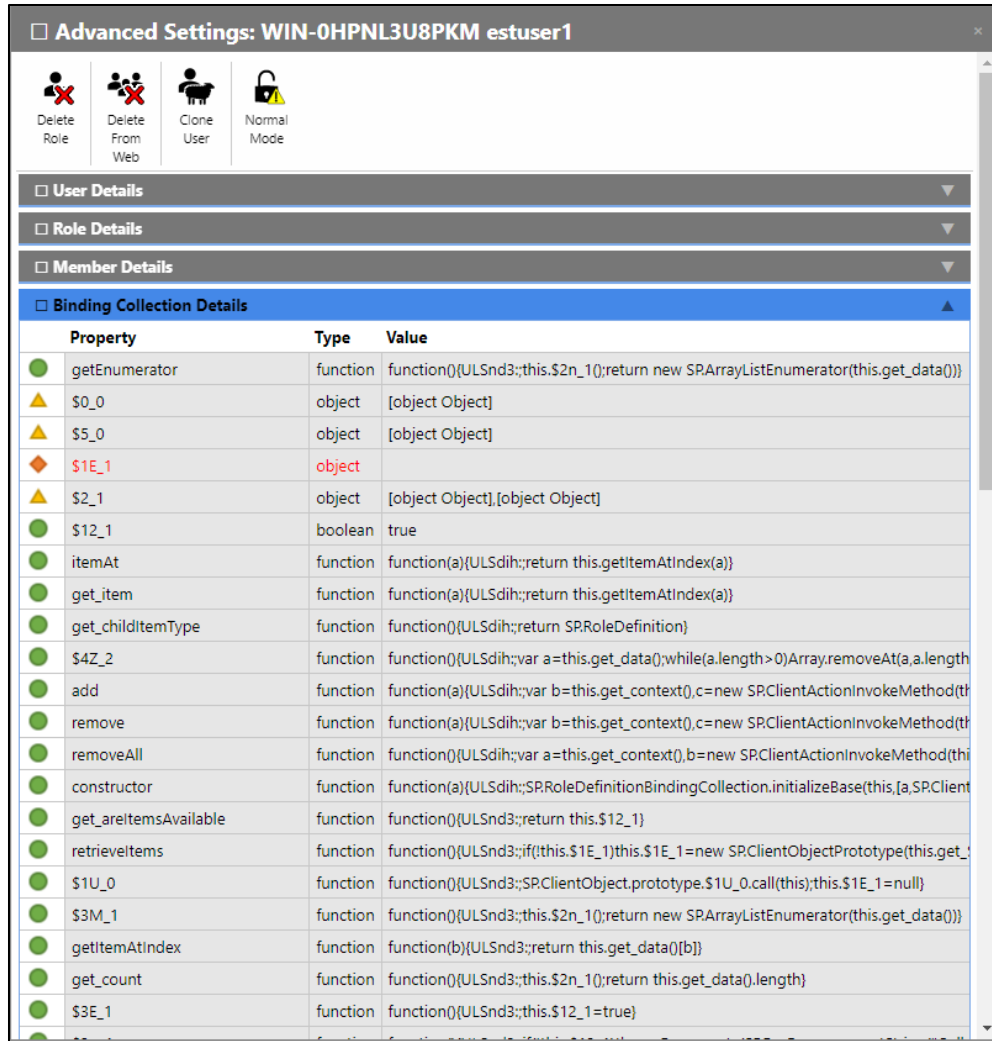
☐ Advanced Settings: WIN-0HPNL3U8PKM estuser1

Delete Role | Delete From Web | Clone User | Normal Mode

☐ User Details

☐ Role Details

☐ Member Details

☐ Binding Collection Details

| Property | Type | Value |
|---|---|---|
| getEnumerator | function | function(){ULSnd3:;this.$2n_1();return new SP.ArrayListEnumerator(this.get_data())} |
| $0_0 | object | [object Object] |
| $5_0 | object | [object Object] |
| $1E_1 | object | |
| $2_1 | object | [object Object],[object Object] |
| $12_1 | boolean | true |
| itemAt | function | function(a){ULSdih:;return this.getItemAtIndex(a)} |
| get_item | function | function(a){ULSdih:;return this.getItemAtIndex(a)} |
| get_childItemType | function | function(){ULSdih:;return SP.RoleDefinition} |
| $4Z_2 | function | function(){ULSdih:;var a=this.get_data();while(a.length>0)Array.removeAt(a,a.length |
| add | function | function(a){ULSdih:;var b=this.get_context(),c=new SP.ClientActionInvokeMethod(th |
| remove | function | function(a){ULSdih:;var b=this.get_context(),c=new SP.ClientActionInvokeMethod(th |
| removeAll | function | function(){ULSdih:;var a=this.get_context(),b=new SP.ClientActionInvokeMethod(thi |
| constructor | function | function(a){ULSdih:;SP.RoleDefinitionBindingCollection.initializeBase(this,[a,SP.Client |
| get_areItemsAvailable | function | function(){ULSnd3:;return this.$12_1} |
| retrieveItems | function | function(){ULSnd3:;if(!this.$1E_1)this.$1E_1=new SP.ClientObjectPrototype(this.get_ |
| $1U_0 | function | function(){ULSnd3:;SP.ClientObject.prototype.$1U_0.call(this);this.$1E_1=null} |
| $3M_1 | function | function(){ULSnd3:;this.$2n_1();return new SP.ArrayListEnumerator(this.get_data())} |
| getItemAtIndex | function | function(b){ULSnd3:;return this.get_data()[b]} |
| get_count | function | function(){ULSnd3:;this.$2n_1();return this.get_data().length} |
| $3E_1 | function | function(){ULSnd3:;this.$12_1=true} |